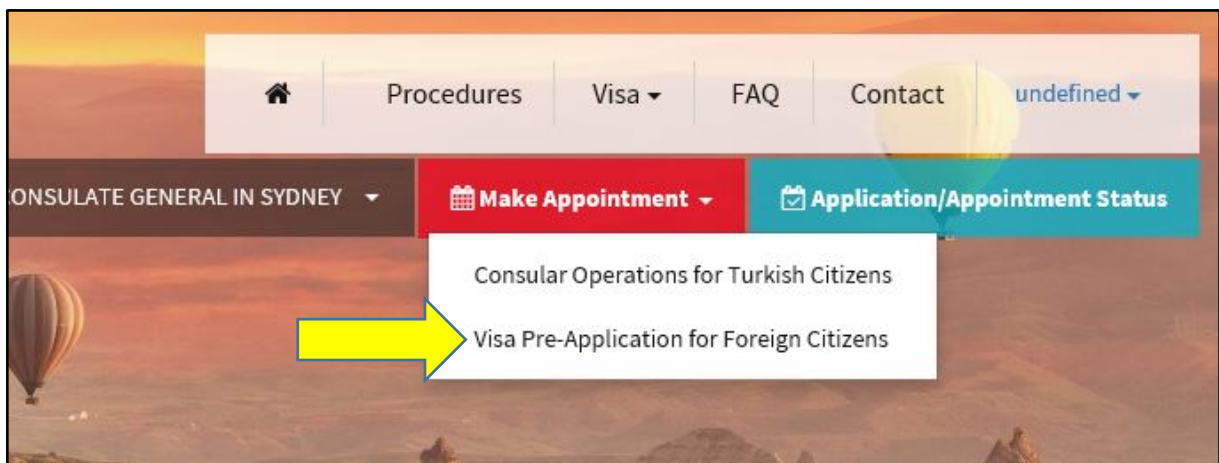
Procedures Visa ▾ FAQ Contact undefined ▾

ONSULATE GENERAL IN SYDNEY ▾

Make Appointment ▾

Application/Appointment Status

Consular Operations for Turkish Citizens

Visa Pre-Application for Foreign Citizens